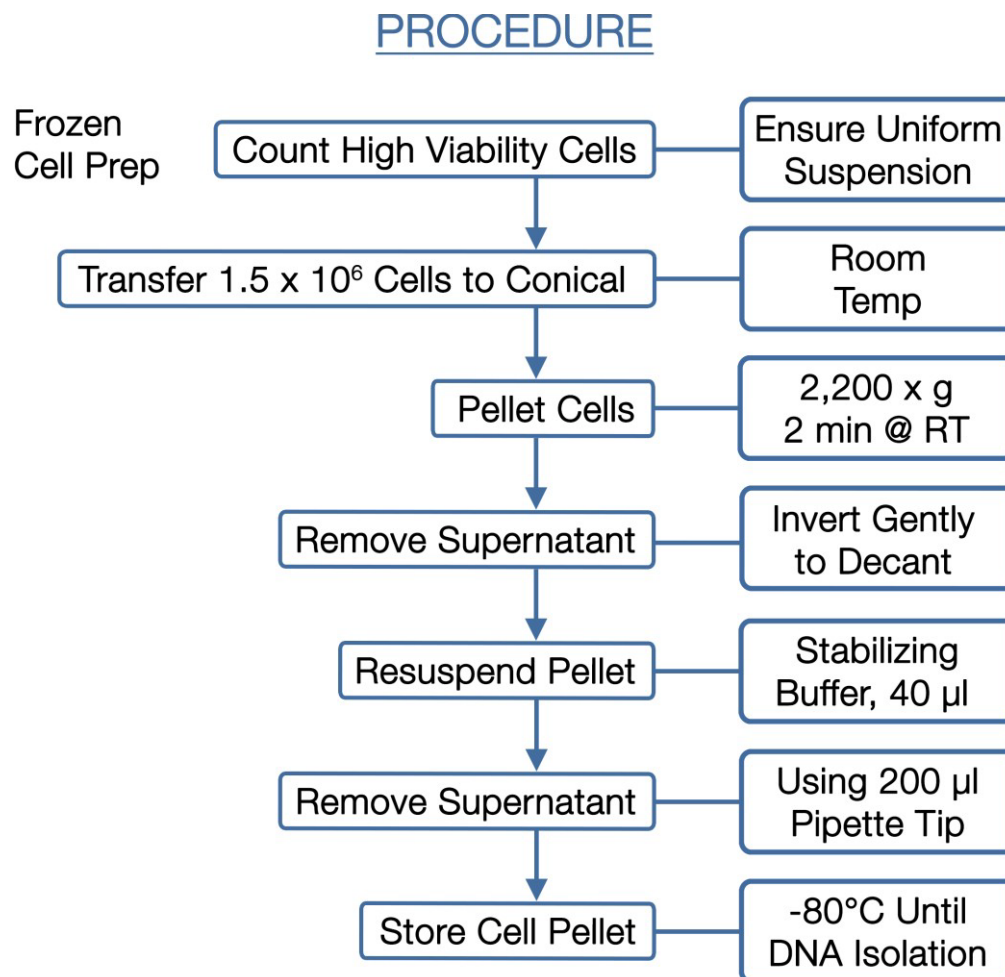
PROCEDURE

Frozen Cell Prep

Count High Viability Cells

Ensure Uniform Suspension

Transfer 1.5 x $10^6$ Cells to Conical

Room Temp

Pellet Cells

2,200 x g 2 min @ RT

Remove Supernatant

Invert Gently to Decant

Resuspend Pellet

Stabilizing Buffer, 40 µl

Remove Supernatant

Using 200 µl Pipette Tip

Store Cell Pellet

-80°C Until DNA Isolation